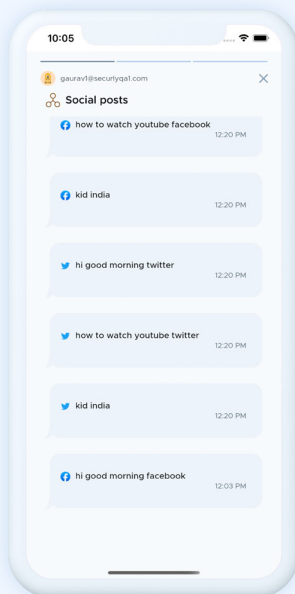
10:05

gaurav1@securlyqa1.com

Social posts

how to watch youtube facebook
12:20 PM

kid india
12:20 PM

hi good morning twitter
12:20 PM

how to watch youtube twitter
12:20 PM

kid india
12:20 PM

hi good morning facebook
12:03 PM